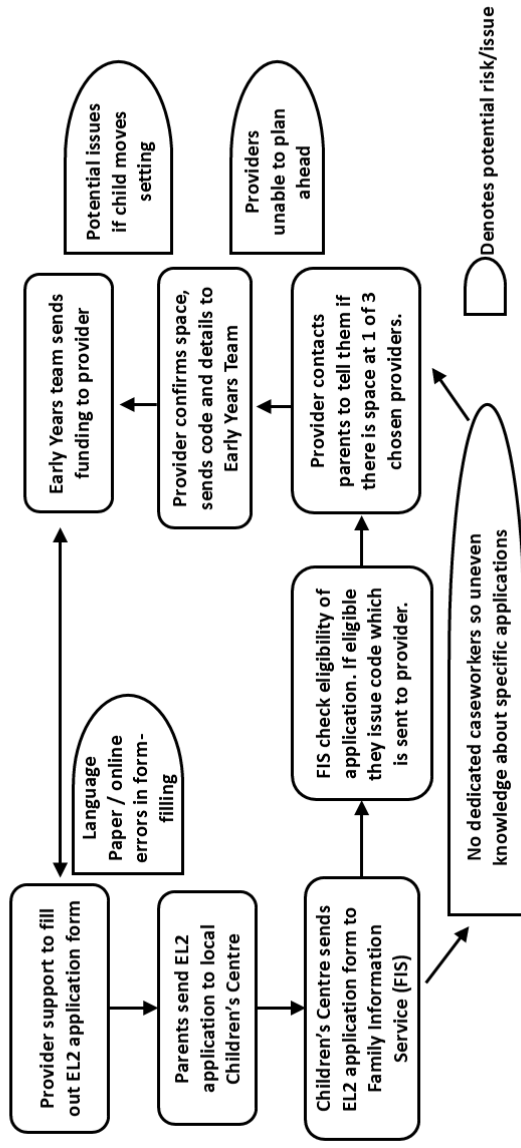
Provider support to fill out EL2 application form

Parents send EL2 application to local Children's Centre

Children's Centre sends EL2 application form to Family Information Service (FIS)

Language Paper / online errors in form-filling

FIS check eligibility of application. If eligible they issue code which is sent to provider.

No dedicated caseworkers so uneven knowledge about specific applications

Provider contacts parents to tell them if there is space at 1 of 3 chosen providers.

Provider confirms space, sends code and details to Early Years Team

Early Years team sends funding to provider

Potential issues if child moves setting

Providers unable to plan ahead

Denotes potential risk/issue